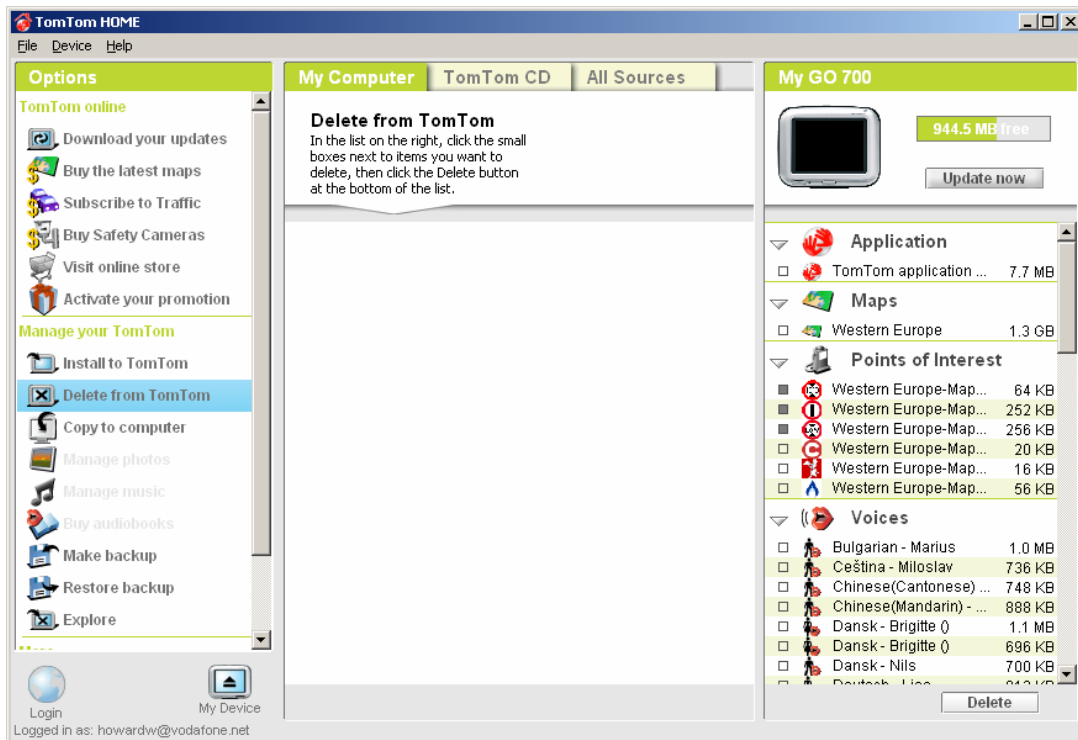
TomTom HOME

File Device Help

Options

TomTom online

Download your updates
Buy the latest maps
Subscribe to Traffic
Buy Safety Cameras
Visit online store
Activate your promotion

Manage your TomTom

Install to TomTom
Delete from TomTom
Copy to computer
Manage photos
Manage music
Buy audiobooks
Make backup
Restore backup
Explore

Login
My Device

Logged in as: howardw@vodafone.net

My Computer | TomTom CD | All Sources

Delete from TomTom

In the list on the right, click the small boxes next to items you want to delete, then click the Delete button at the bottom of the list.

My GO 700

944.5 MB free

Update now

Application
TomTom application ... 7.7 MB

Maps
Western Europe 1.3 GB

Points of Interest
Western Europe-Map... 64 KB
Western Europe-Map... 252 KB
Western Europe-Map... 256 KB
Western Europe-Map... 20 KB
Western Europe-Map... 16 KB
Western Europe-Map... 56 KB

Voices
Bulgarian - Marius 1.0 MB
Čeština - Miloslav 736 KB
Chinese(Cantonese) ... 748 KB
Chinese(Mandarin) - ... 888 KB
Dansk - Brigitte () 1.1 MB
Dansk - Brigitte () 696 KB
Dansk - Nils 700 KB
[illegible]

Delete